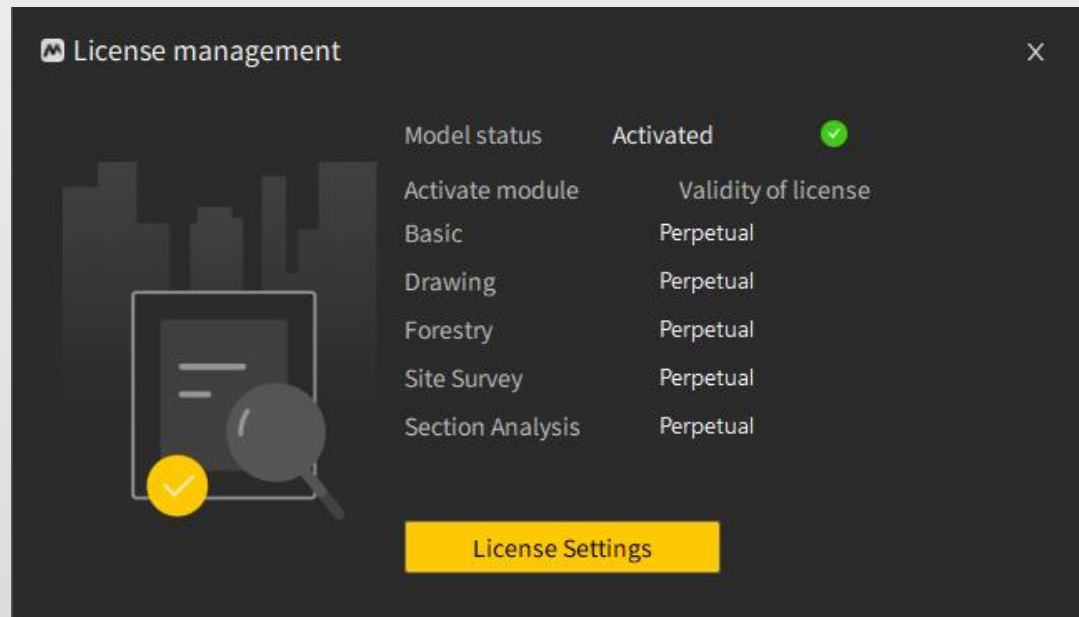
License management

×

Model status Activated

| Activate module | Validity of license |
|---|---|
| Basic | Perpetual |
| Drawing | Perpetual |
| Forestry | Perpetual |
| Site Survey | Perpetual |
| Section Analysis | Perpetual |

License Settings